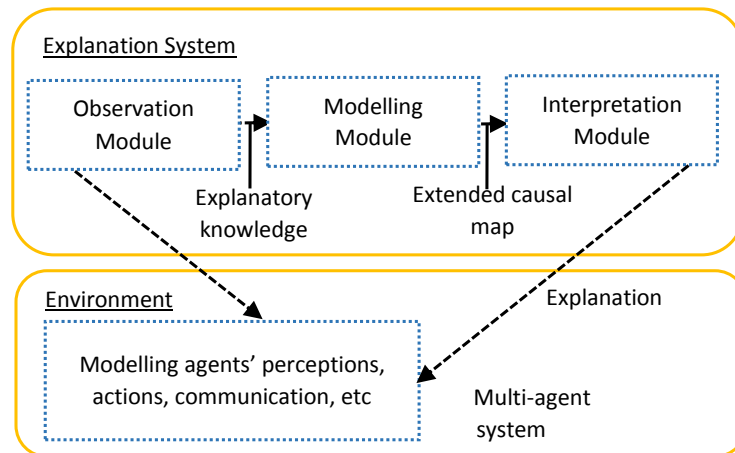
Explanation System

Observation Module

Modelling Module

Interpretation Module

Explanatory knowledge

Extended causal map

Environment

Explanation

Modelling agents' perceptions, actions, communication, etc

Multi-agent system